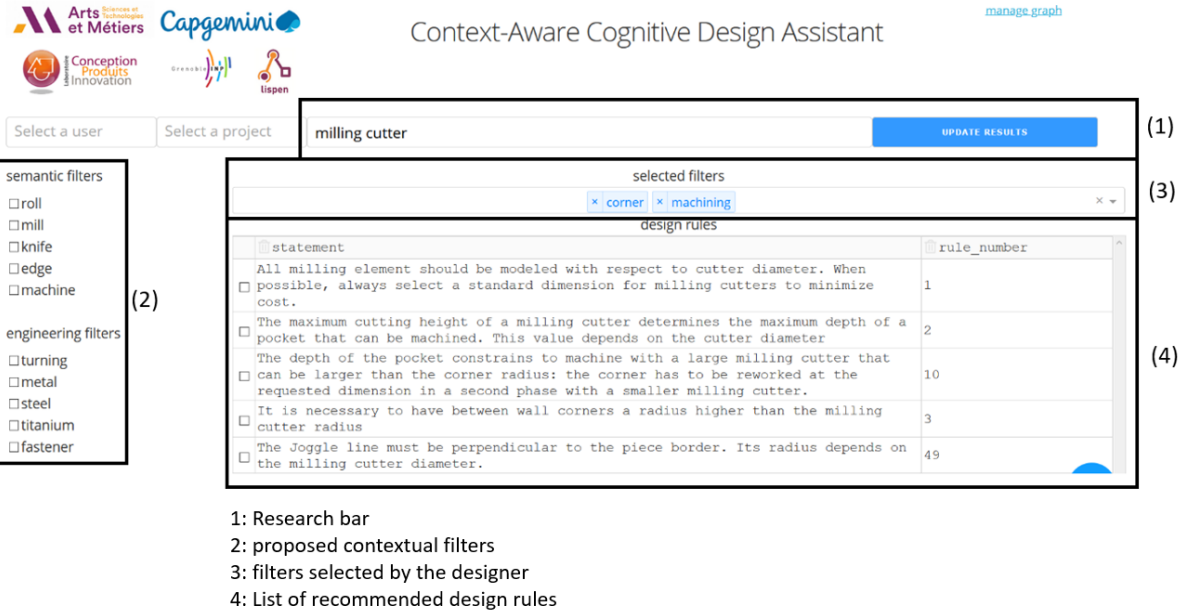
Arts Sciences et Technologies et Métiers
Capgemini
Laboratoire Conception Produits Innovation
Grenoble INP
lispen

Context-Aware Cognitive Design Assistant

manage graph

Select a user
Select a project

milling cutter
UPDATE RESULTS
(1)

semantic filters
☐roll
☐mill
☐knife
☐edge
☐machine
(2)

engineering filters
☐turning
☐metal
☐steel
☐titanium
☐fastener

selected filters
× corner × machining
(3)

design rules

| | statement | rule_number |
|---|---|---|
| ☐ | All milling element should be modeled with respect to cutter diameter. When possible, always select a standard dimension for milling cutters to minimize cost. | 1 |
| ☐ | The maximum cutting height of a milling cutter determines the maximum depth of a pocket that can be machined. This value depends on the cutter diameter | 2 |
| ☐ | The depth of the pocket constrains to machine with a large milling cutter that can be larger than the corner radius: the corner has to be reworked at the requested dimension in a second phase with a smaller milling cutter. | 10 |
| ☐ | It is necessary to have between wall corners a radius higher than the milling cutter radius | 3 |
| ☐ | The Joggle line must be perpendicular to the piece border. Its radius depends on the milling cutter diameter. | 49 |

(4)

1: Research bar
2: proposed contextual filters
3: filters selected by the designer
4: List of recommended design rules